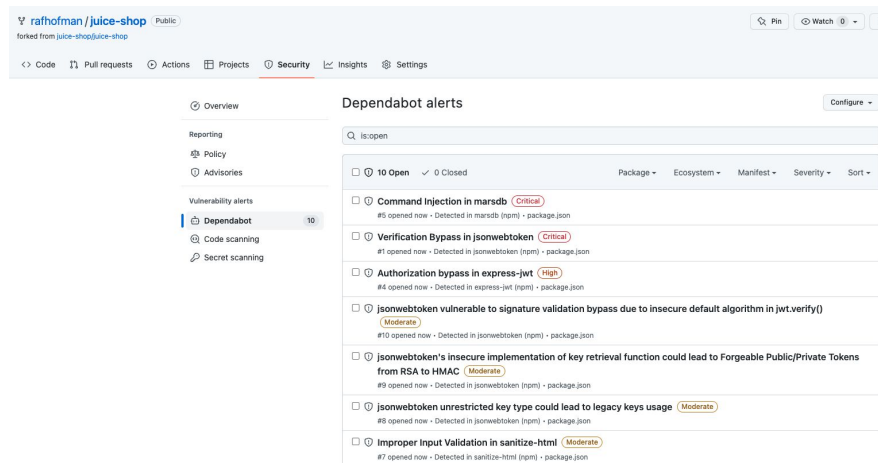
rafhofman / juice-shop Public
forked from juice-shop/juice-shop

Pin Watch 0

Code Pull requests Actions Projects Security Insights Settings

Overview

Reporting
Policy
Advisories

Vulnerability alerts
Dependabot 10
Code scanning
Secret scanning

Dependabot alerts

Configure

is:open

10 Open ✓ 0 Closed Package Ecosystem Manifest Severity Sort

Command Injection in marsdb Critical
#5 opened now • Detected in marsdb (npm) • package.json

Verification Bypass in jsonwebtoken Critical
#1 opened now • Detected in jsonwebtoken (npm) • package.json

Authorization bypass in express-jwt High
#4 opened now • Detected in express-jwt (npm) • package.json

jsonwebtoken vulnerable to signature validation bypass due to insecure default algorithm in jwt.verify() Moderate
#10 opened now • Detected in jsonwebtoken (npm) • package.json

jsonwebtoken's insecure implementation of key retrieval function could lead to Forgeable Public/Private Tokens from RSA to HMAC Moderate
#9 opened now • Detected in jsonwebtoken (npm) • package.json

jsonwebtoken unrestricted key type could lead to legacy keys usage Moderate
#8 opened now • Detected in jsonwebtoken (npm) • package.json

Improper Input Validation in sanitize-html Moderate
#7 opened now • Detected in sanitize-html (npm) • package.json